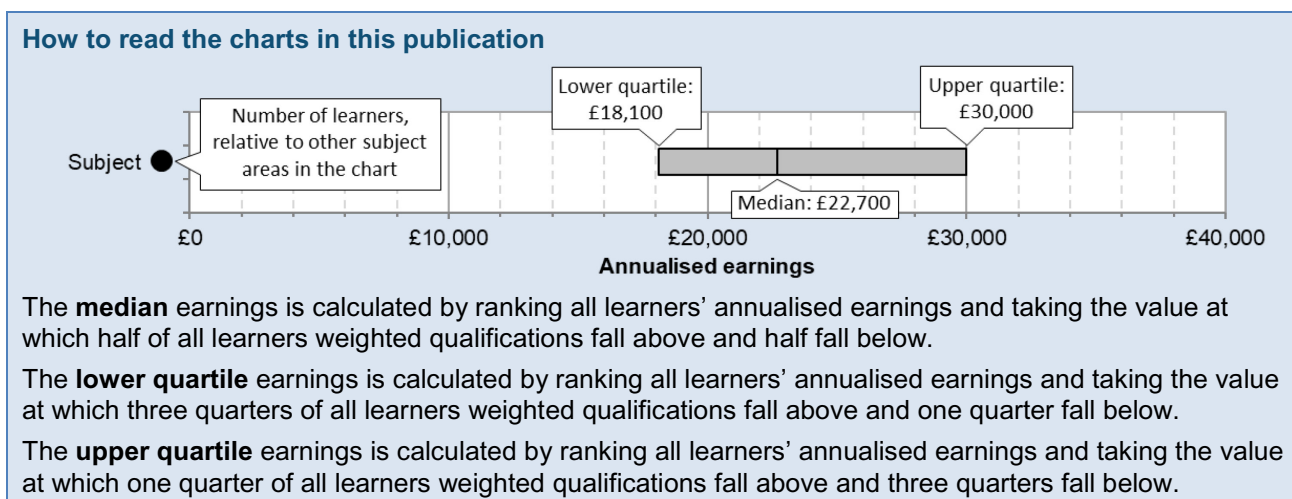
How to read the charts in this publication

Lower quartile: £18,100

Upper quartile: £30,000

Number of learners, relative to other subject areas in the chart

Subject

Median: £22,700

£0 £10,000 £20,000 £30,000 £40,000

Annualised earnings

The **median** earnings is calculated by ranking all learners' annualised earnings and taking the value at which half of all learners weighted qualifications fall above and half fall below.

The **lower quartile** earnings is calculated by ranking all learners' annualised earnings and taking the value at which three quarters of all learners weighted qualifications fall above and one quarter fall below.

The **upper quartile** earnings is calculated by ranking all learners' annualised earnings and taking the value at which one quarter of all learners weighted qualifications fall above and three quarters fall below.